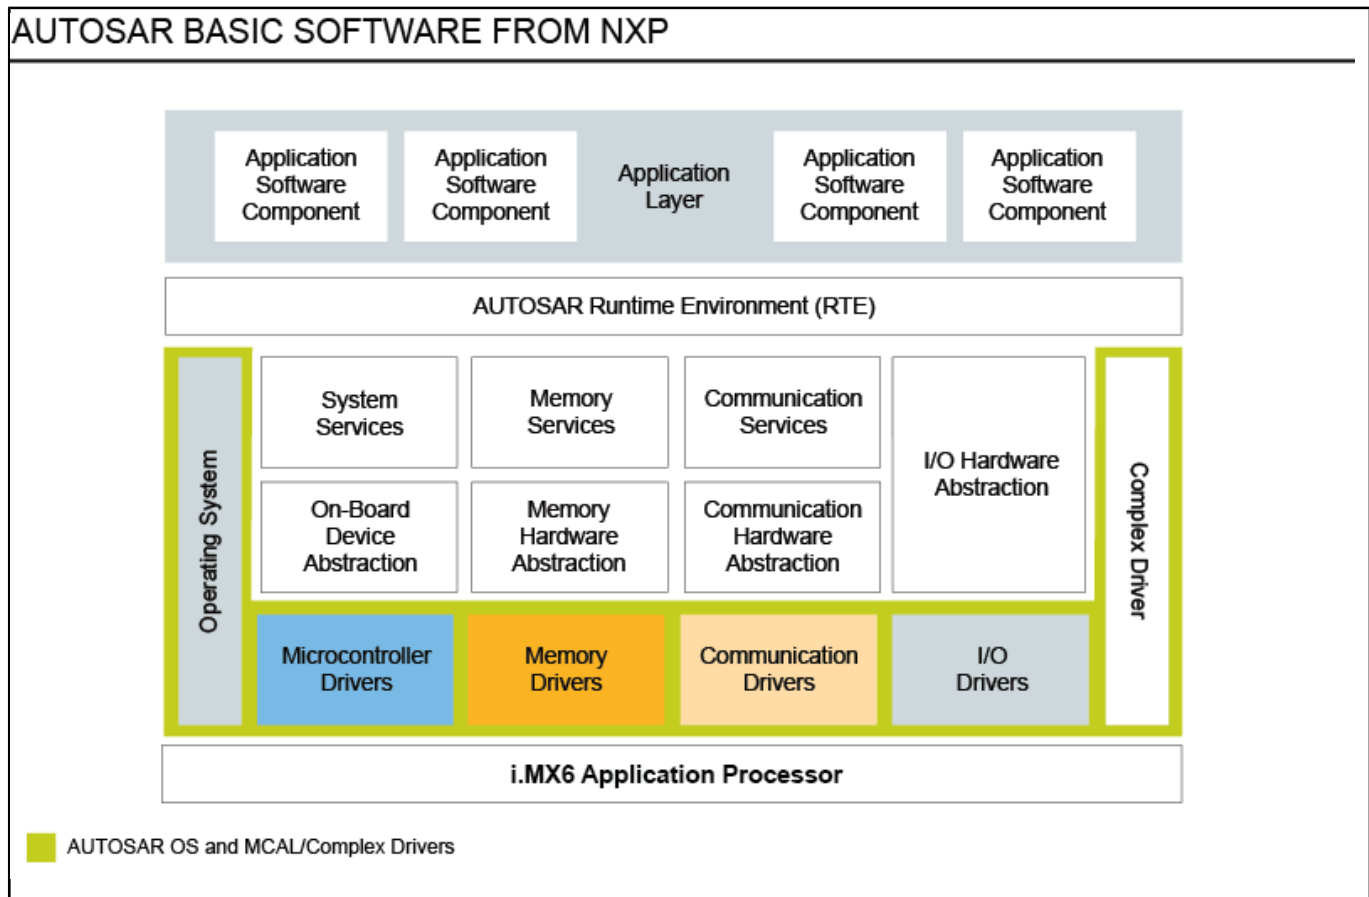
AUTOSAR BASIC SOFTWARE FROM NXP

Application Software Component

Application Software Component

Application Layer

Application Software Component

Application Software Component

AUTOSAR Runtime Environment (RTE)

Operating System

System Services

Memory Services

Communication Services

I/O Hardware Abstraction

On-Board Device Abstraction

Memory Hardware Abstraction

Communication Hardware Abstraction

Complex Driver

Microcontroller Drivers

Memory Drivers

Communication Drivers

I/O Drivers

i.MX6 Application Processor

AUTOSAR OS and MCAL/Complex Drivers